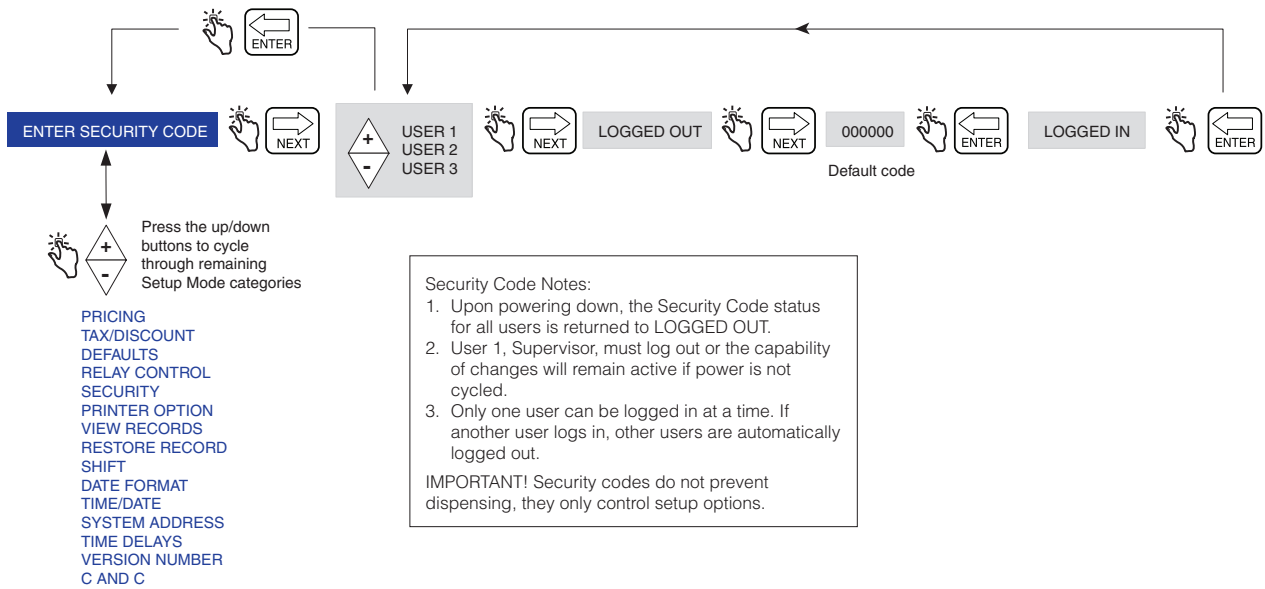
ENTER

ENTER SECURITY CODE

NEXT

+
-
USER 1
USER 2
USER 3

NEXT

LOGGED OUT

NEXT

000000

Default code

ENTER

LOGGED IN

ENTER

+
-
Press the up/down buttons to cycle through remaining Setup Mode categories

PRICING
TAX/DISCOUNT
DEFAULTS
RELAY CONTROL
SECURITY
PRINTER OPTION
VIEW RECORDS
RESTORE RECORD
SHIFT
DATE FORMAT
TIME/DATE
SYSTEM ADDRESS
TIME DELAYS
VERSION NUMBER
C AND C

Security Code Notes:
1. Upon powering down, the Security Code status for all users is returned to LOGGED OUT.
2. User 1, Supervisor, must log out or the capability of changes will remain active if power is not cycled.
3. Only one user can be logged in at a time. If another user logs in, other users are automatically logged out.

IMPORTANT! Security codes do not prevent dispensing, they only control setup options.